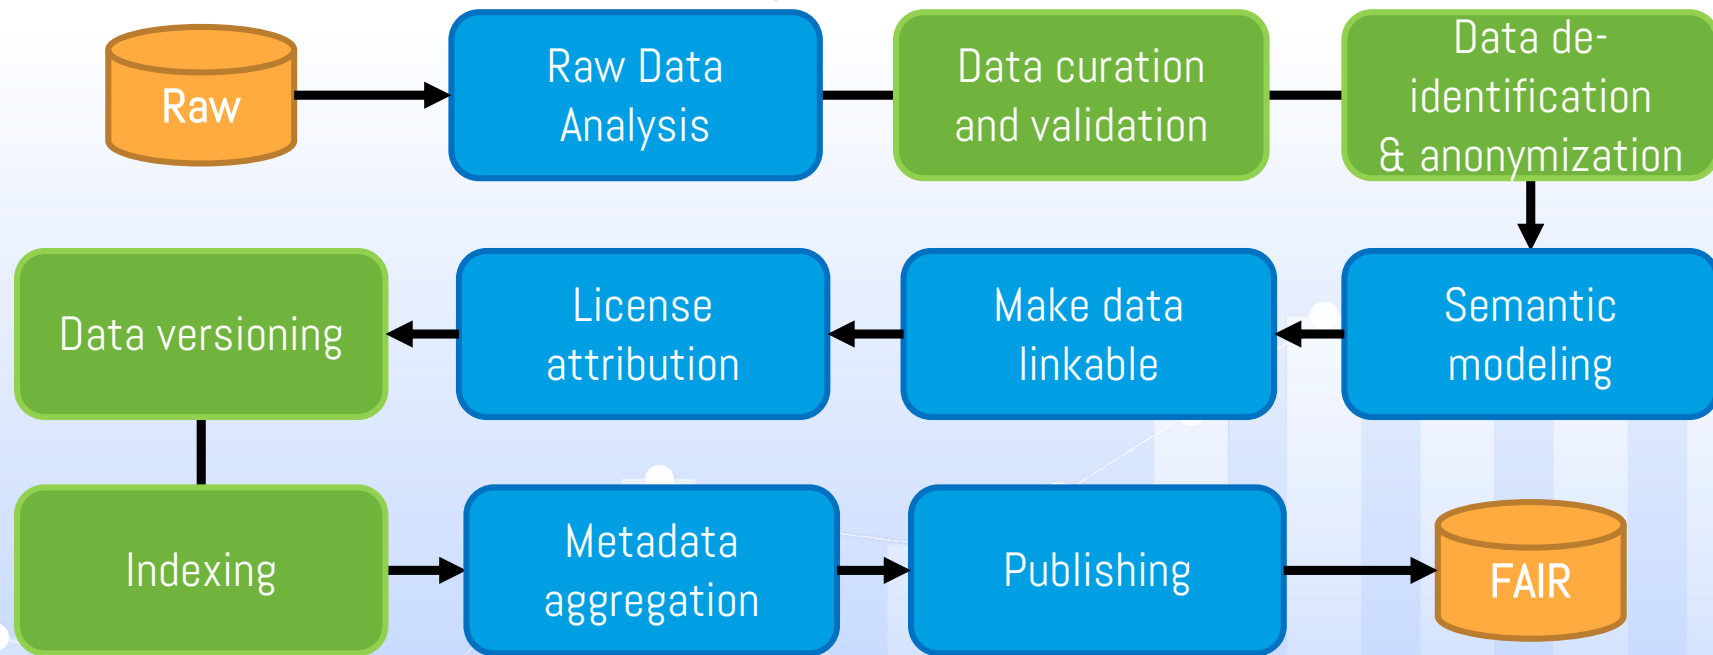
Raw

Raw Data Analysis

Data curation and validation

Data de-identification & anonymization

Semantic modeling

Make data linkable

License attribution

Data versioning

Indexing

Metadata aggregation

Publishing

FAIR